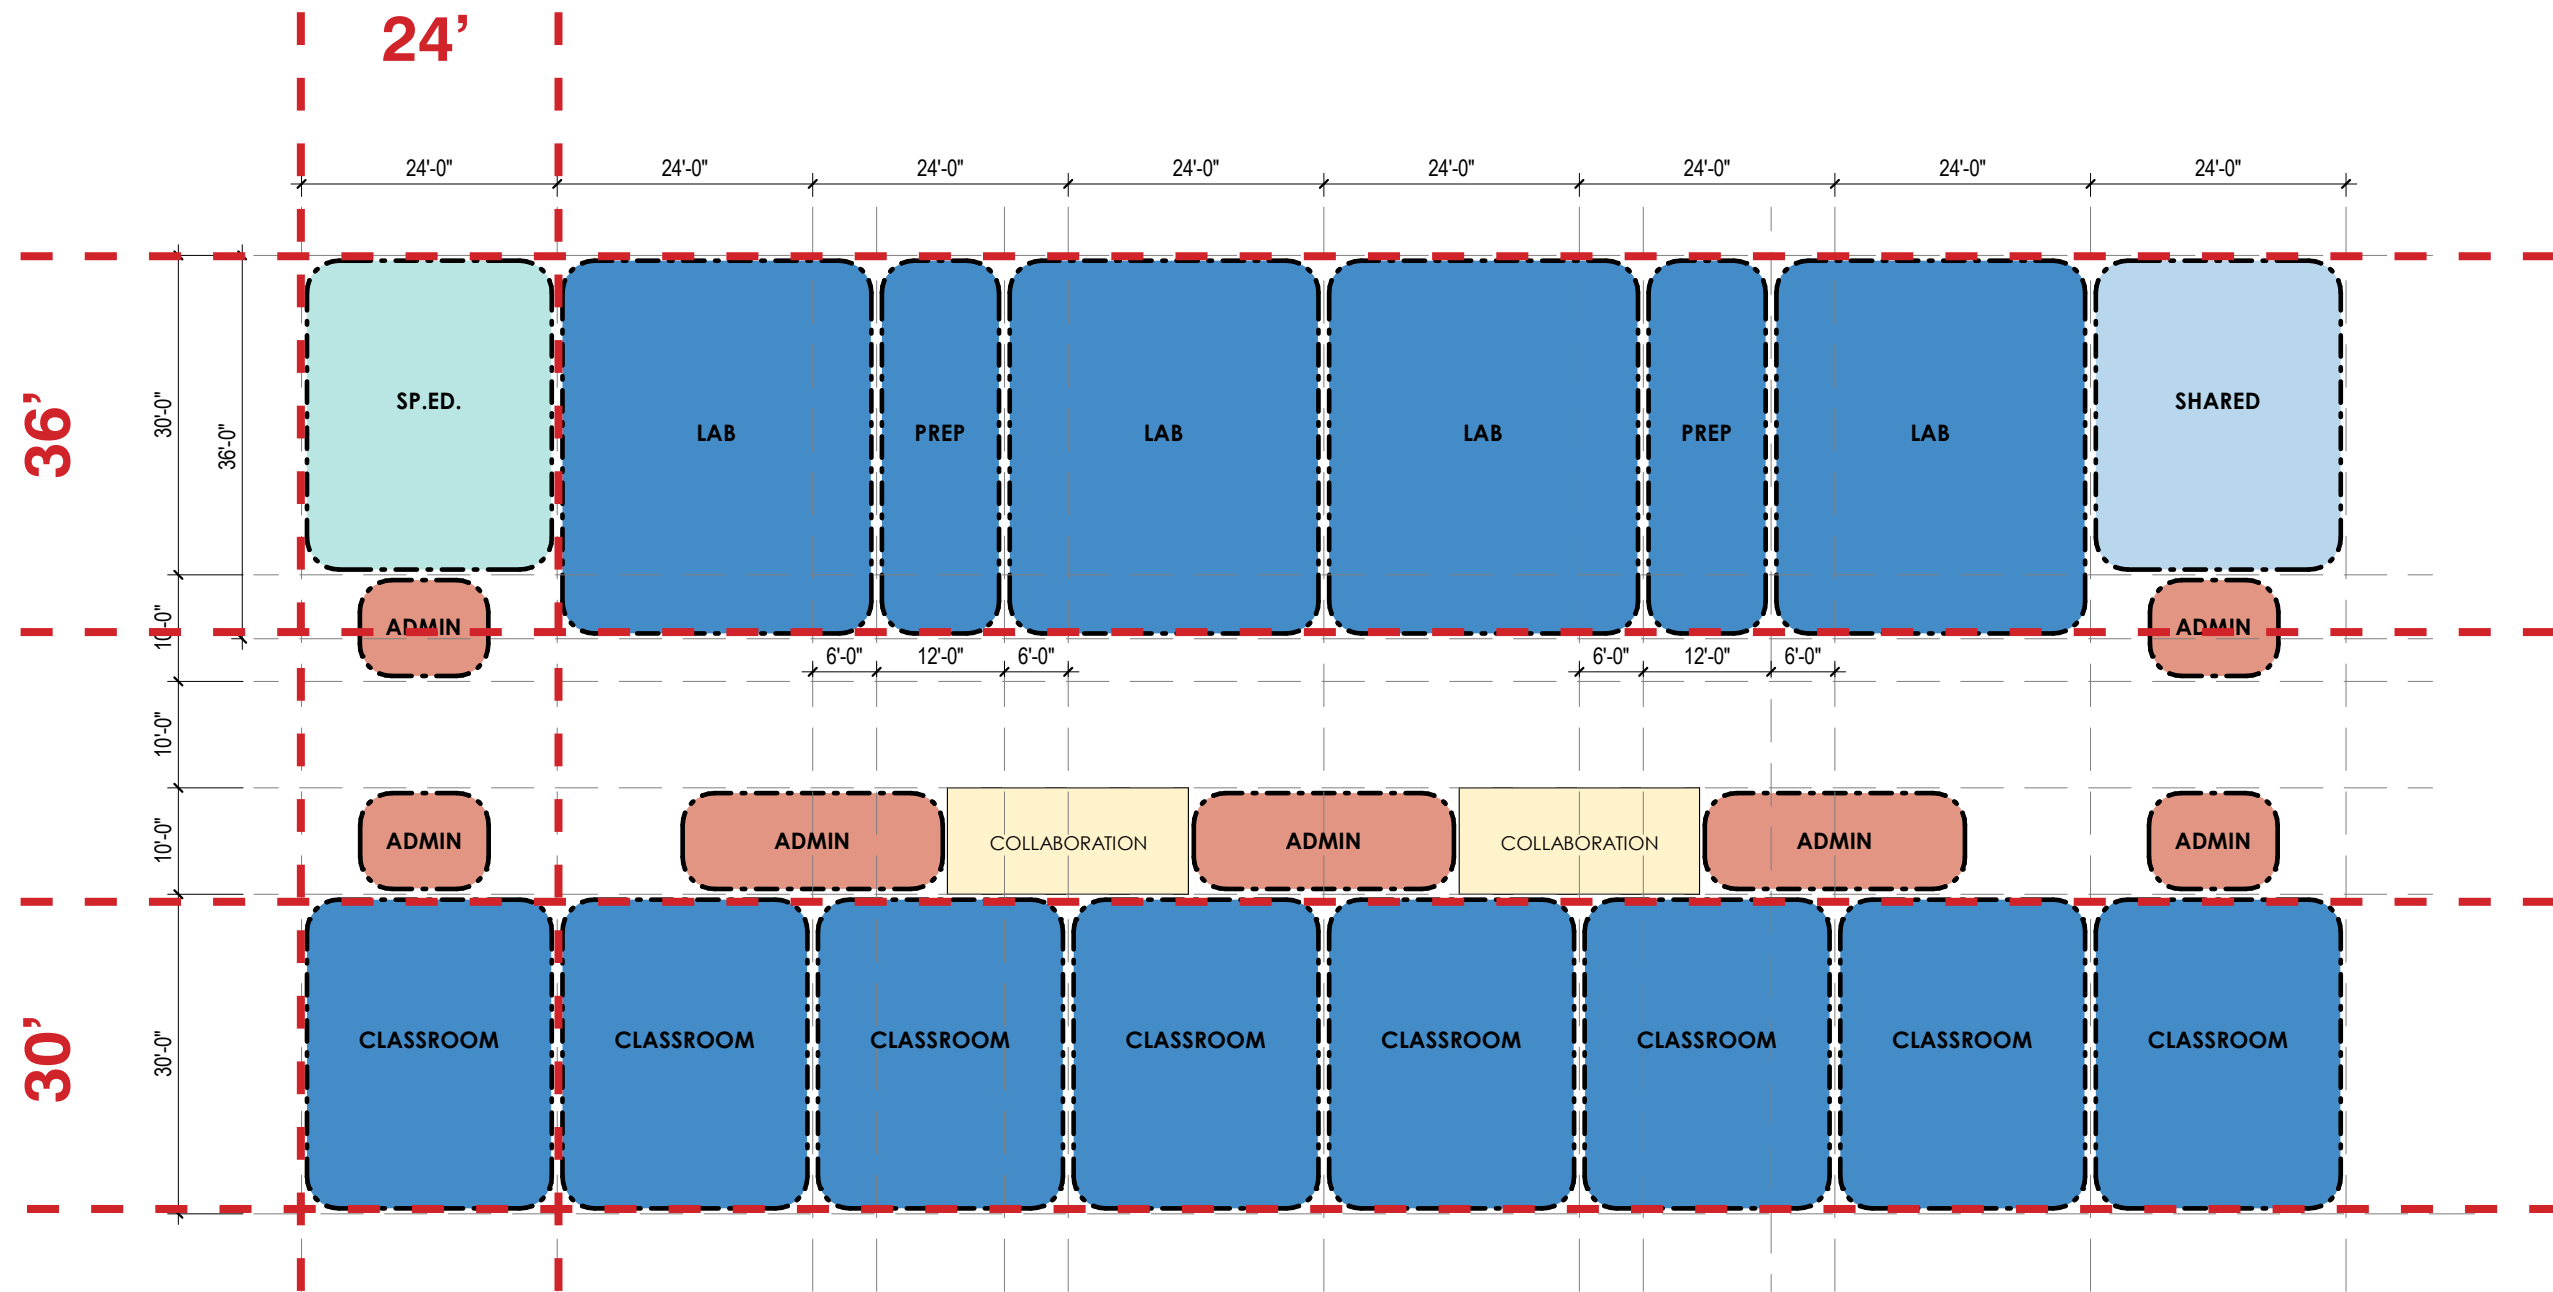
24’

24'-0" 24'-0" 24'-0" 24'-0" 24'-0" 24'-0" 24'-0" 24'-0"

36’

30'-0"

36'-0"

10'-0"

SP.ED.

LAB

PREP

LAB

LAB

PREP

LAB

SHARED

ADMIN

ADMIN

6'-0" 12'-0" 6'-0"

6'-0" 12'-0" 6'-0"

10'-0"

10'-0"

ADMIN

ADMIN

COLLABORATION

ADMIN

COLLABORATION

ADMIN

ADMIN

30’

30'-0"

CLASSROOM

CLASSROOM

CLASSROOM

CLASSROOM

CLASSROOM

CLASSROOM

CLASSROOM

CLASSROOM